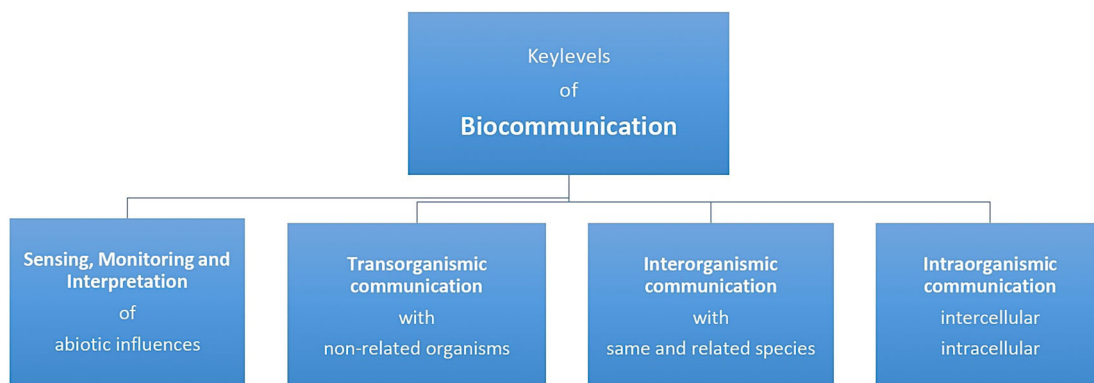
Keylevels
of
**Biocommunication**

**Sensing, Monitoring and Interpretation**
of
abiotic influences

**Transorganismic communication**
with
non-related organisms

**Interorganismic communication**
with
same and related species

**Intraorganismic communication**
intercellular
intracellular